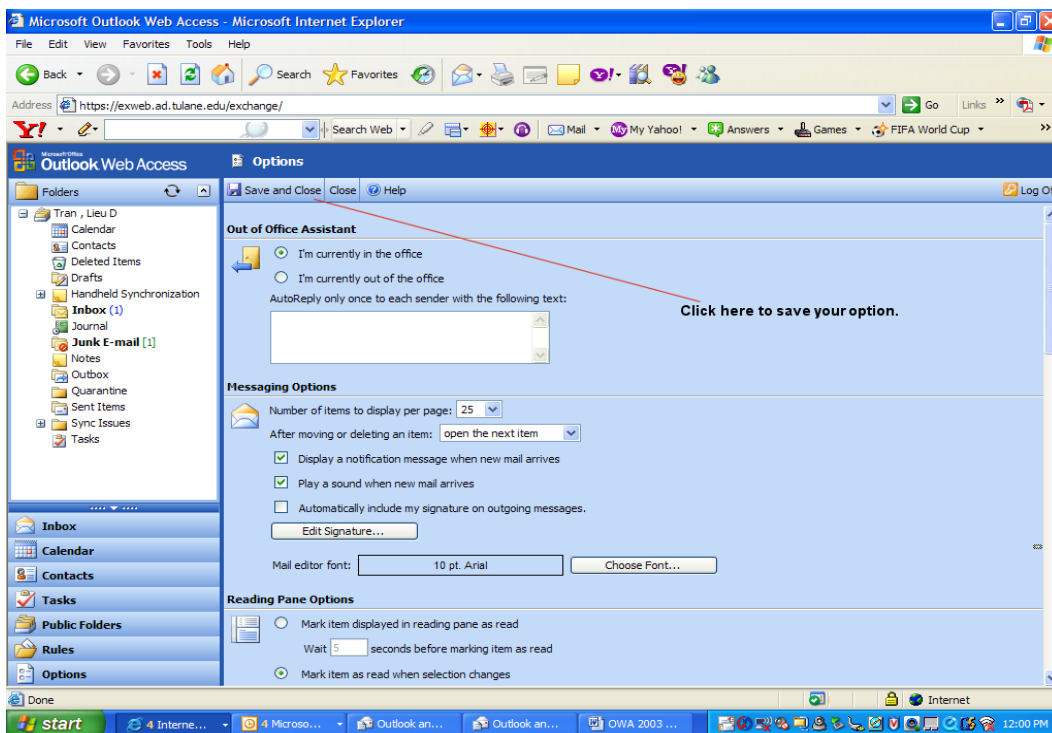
Microsoft Outlook Web Access - Microsoft Internet Explorer

File Edit View Favorites Tools Help

Back Search Favorites

Address https://exweb.ad.tulane.edu/exchange/ Go Links

Y! Search Web Mail My Yahoo! Answers Games FIFA World Cup

Microsoft Office Outlook Web Access

Options

Folders

Save and Close Close Help Log Of

Tran , Lieu D
Calendar
Contacts
Deleted Items
Drafts
Handheld Synchronization
Inbox (1)
Journal
Junk E-mail [1]
Notes
Outbox
Quarantine
Sent Items
Sync Issues
Tasks

Out of Office Assistant

I'm currently in the office

I'm currently out of the office

AutoReply only once to each sender with the following text:

Click here to save your option.

Messaging Options

Number of items to display per page: 25

After moving or deleting an item: open the next item

Display a notification message when new mail arrives

Play a sound when new mail arrives

Automatically include my signature on outgoing messages.

Edit Signature...

Mail editor font: 10 pt. Arial Choose Font...

Reading Pane Options

Mark item displayed in reading pane as read

Wait 5 seconds before marking item as read

Mark item as read when selection changes

Inbox
Calendar
Contacts
Tasks
Public Folders
Rules
Options

Done Internet

start 4 Interne... 4 Microso... Outlook an... Outlook an... OWA 2003 ... 12:00 PM